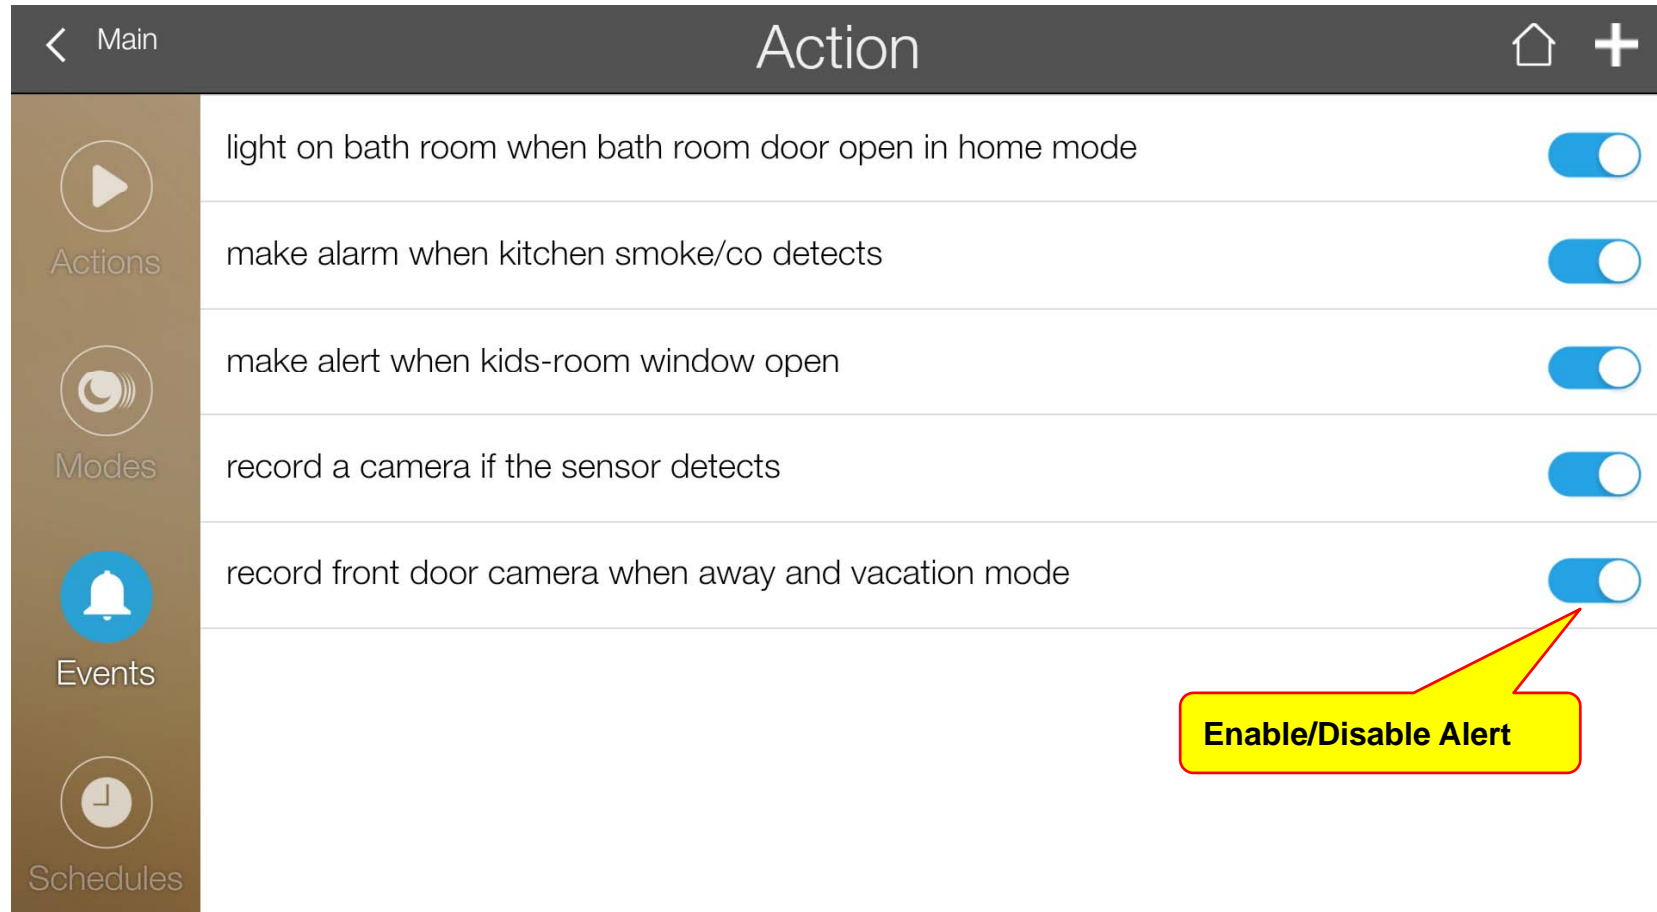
Main

Action

Actions

Modes

Events

Schedules

light on bath room when bath room door open in home mode

make alarm when kitchen smoke/co detects

make alert when kids-room window open

record a camera if the sensor detects

record front door camera when away and vacation mode

Enable/Disable Alert